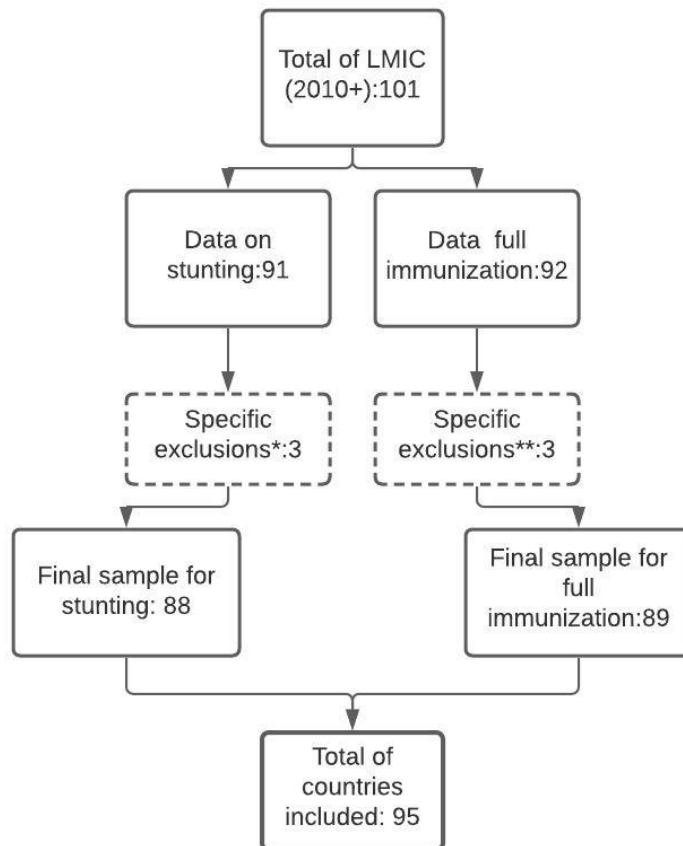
Total of LMIC (2010+):101

Data on stunting:91

Data full immunization:92

Specific exclusions*:3

Specific exclusions**:3

Final sample for stunting: 88

Final sample for full immunization:89

Total of countries included: 95